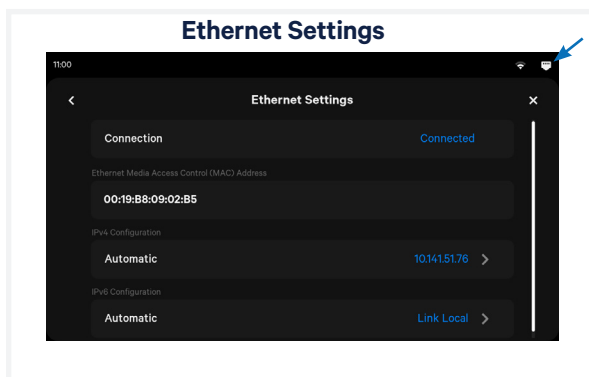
Ethernet Settings

11:00

Ethernet Settings

Connection
Connected

Ethernet Media Access Control (MAC) Address

00:19:B8:09:02:B5

IPv4 Configuration

Automatic
10.141.51.76

IPv6 Configuration

Automatic
Link Local